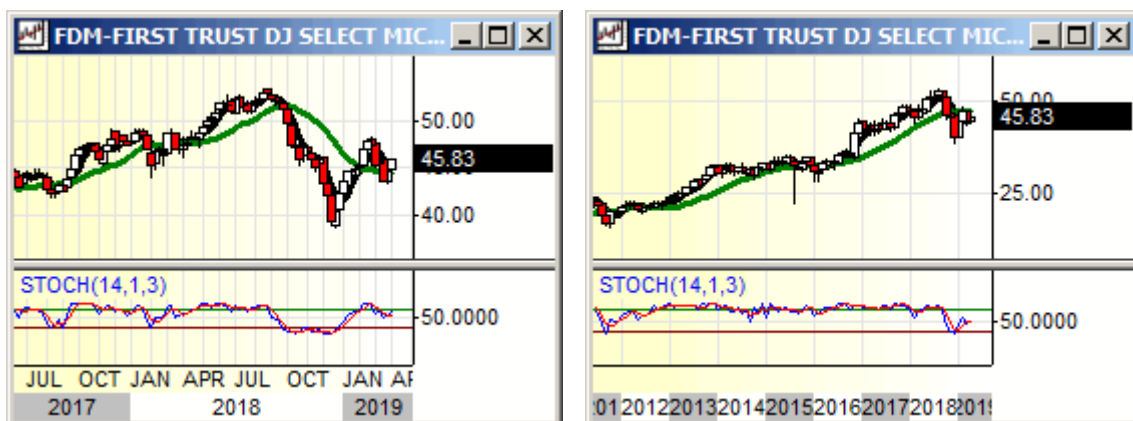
FDM-FIRST TRUST DJ SELECT MIC...

50.00
45.83
40.00

STOCH(14,1,3)
50.0000

JUL OCT JAN APR JUL OCT JAN AP
2017 2018 2019

FDM-FIRST TRUST DJ SELECT MIC...

50.00
45.83
25.00

STOCH(14,1,3)
50.0000

201 2012 2013 2014 2015 2016 2017 2018 201